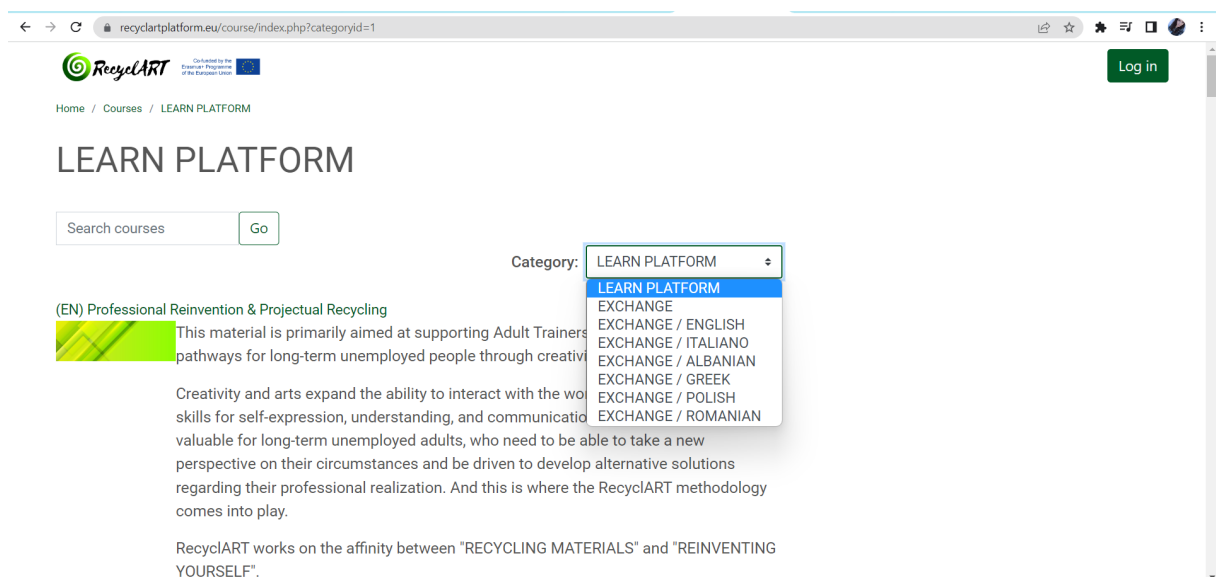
recyclartplatform.eu/course/index.php?categoryid=1

RecyclART Co-funded by the Erasmus+ Programme of the European Union

Log in

Home / Courses / LEARN PLATFORM

LEARN PLATFORM

Search courses Go

Category: LEARN PLATFORM

LEARN PLATFORM
EXCHANGE
EXCHANGE / ENGLISH
EXCHANGE / ITALIANO
EXCHANGE / ALBANIAN
EXCHANGE / GREEK
EXCHANGE / POLISH
EXCHANGE / ROMANIAN

(EN) Professional Reinvention & Projectual Recycling

This material is primarily aimed at supporting Adult Trainers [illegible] pathways for long-term unemployed people through creativi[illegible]

Creativity and arts expand the ability to interact with the wo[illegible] skills for self-expression, understanding, and communicatio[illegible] valuable for long-term unemployed adults, who need to be able to take a new perspective on their circumstances and be driven to develop alternative solutions regarding their professional realization. And this is where the RecyclART methodology comes into play.

RecyclART works on the affinity between "RECYCLING MATERIALS" and "REINVENTING YOURSELF".